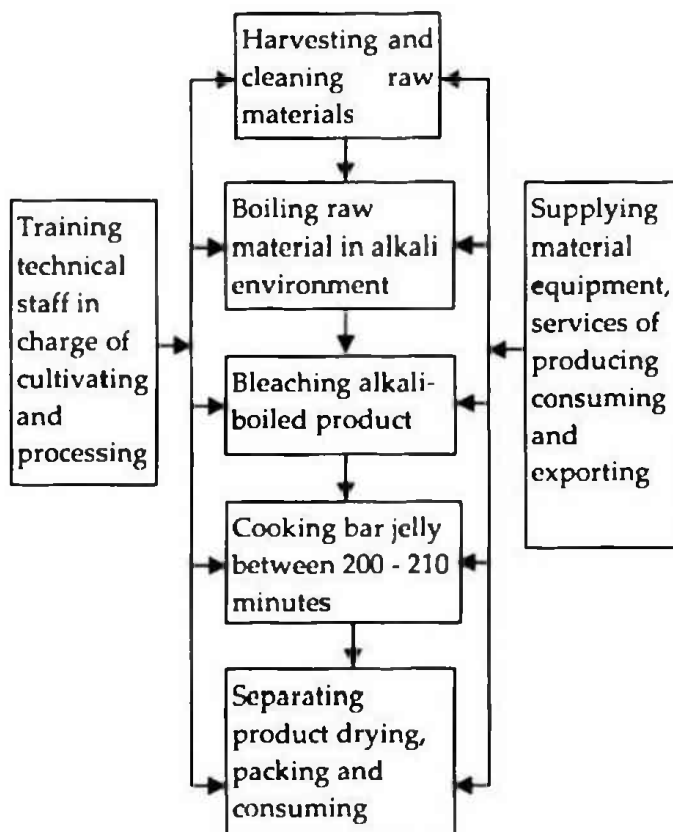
Training technical staff in charge of cultivating and processing

Harvesting and cleaning raw materials

Boiling raw material in alkali environment

Bleaching alkali-boiled product

Cooking bar jelly between 200 - 210 minutes

Separating product drying, packing and consuming

Supplying material equipment, services of producing consuming and exporting